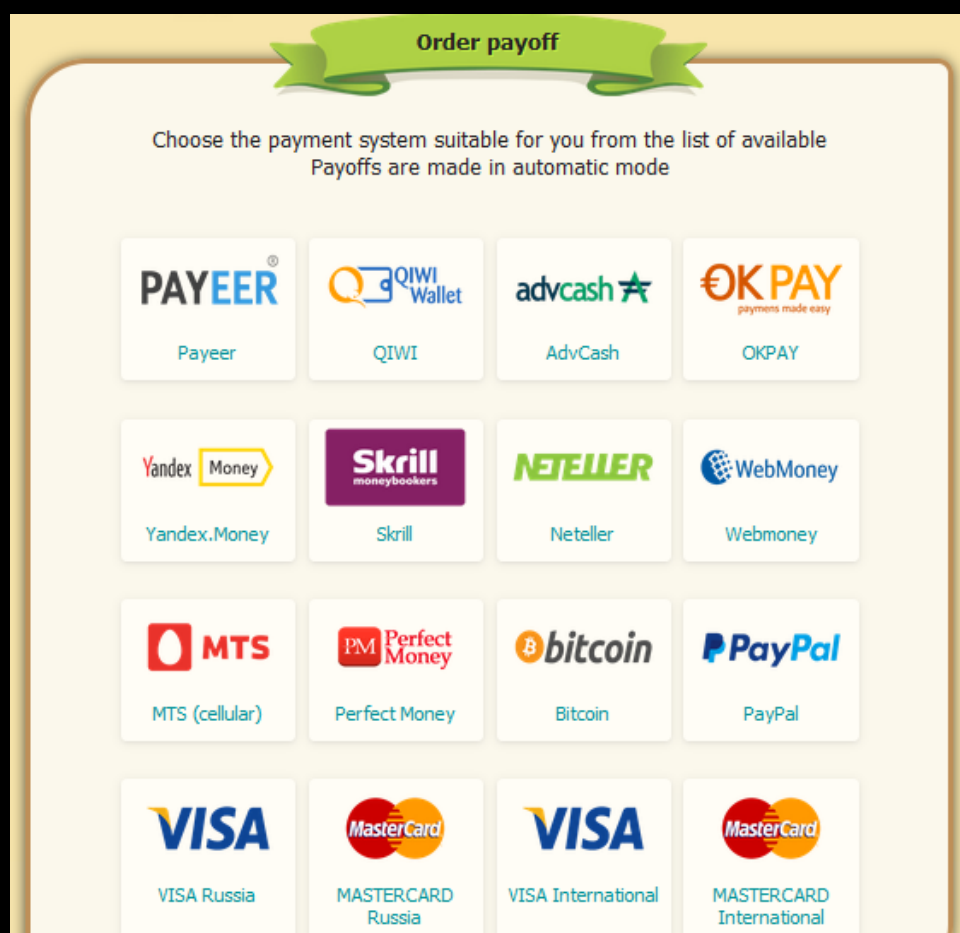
Order payoff

Choose the payment system suitable for you from the list of available
Payoffs are made in automatic mode

PAYEER®
Payeer

QIWI Wallet
QIWI

advcash
AdvCash

OK PAY
paymens made easy
OKPAY

Yandex Money
Yandex.Money

Skrill
moneybookers
Skrill

NETELLER
Neteller

WebMoney
Webmoney

MTS
MTS (cellular)

PM Perfect Money
Perfect Money

bitcoin
Bitcoin

PayPal
PayPal

VISA
VISA Russia

MasterCard
MASTERCARD Russia

VISA
VISA International

MasterCard
MASTERCARD International